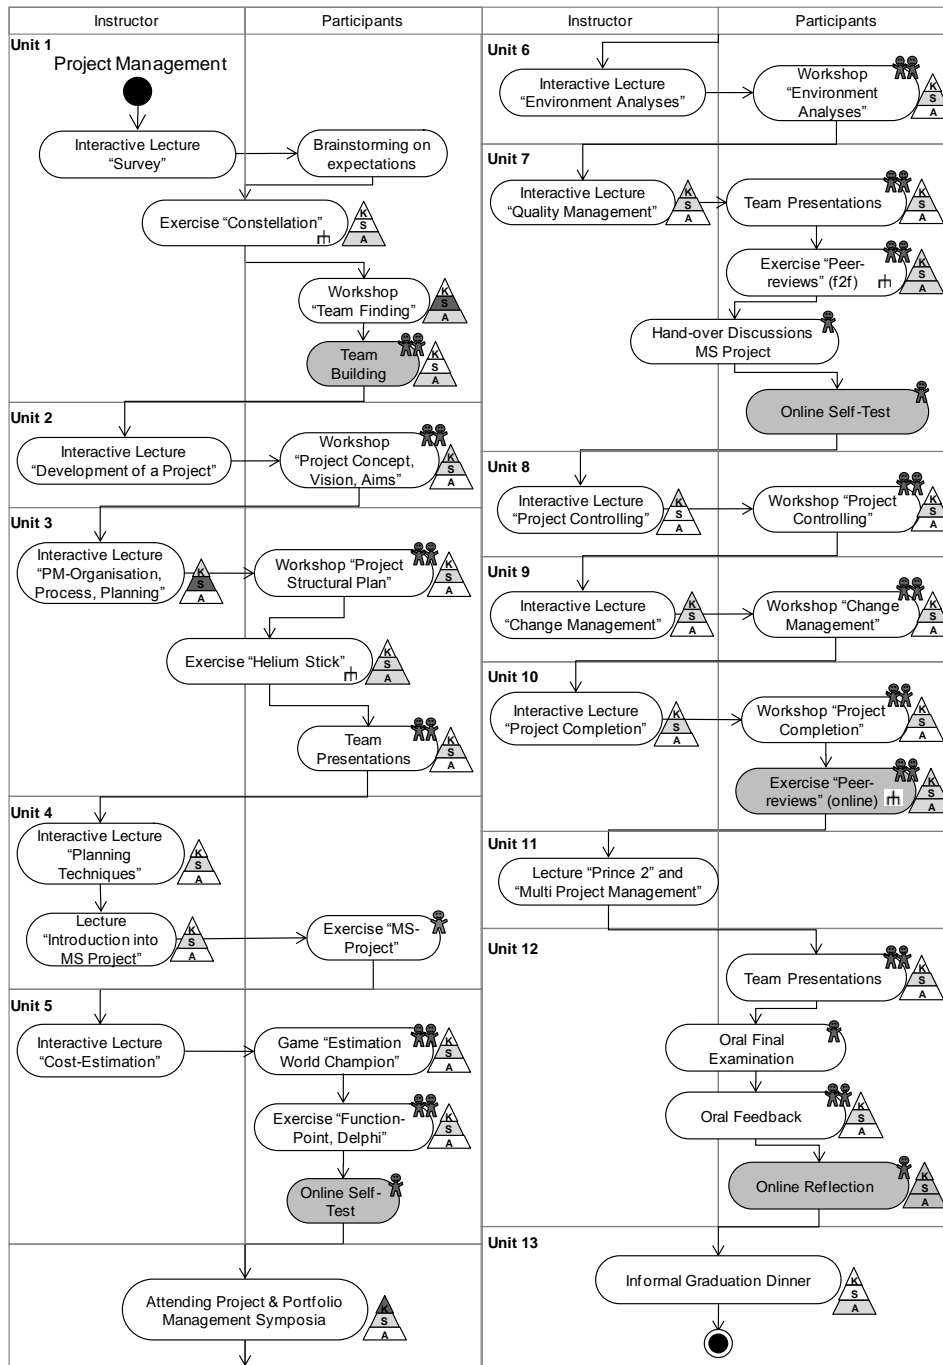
| Instructor | Participants |
|---|---|
| **Unit 1** Project Management | |
| Interactive Lecture "Survey" | Brainstorming on expectations |
| Exercise "Constellation" K S A | |
| | Workshop "Team Finding" K S A |
| | Team Building K S A |
| **Unit 2** | |
| Interactive Lecture "Development of a Project" | Workshop "Project Concept, Vision, Aims" K S A |
| **Unit 3** | |
| Interactive Lecture "PM-Organisation, Process, Planning" K S A | Workshop "Project Structural Plan" K S A |
| Exercise "Helium Stick" K S A | |
| | Team Presentations K S A |
| **Unit 4** | |
| Interactive Lecture "Planning Techniques" K S A | |
| Lecture "Introduction into MS Project" K S A | Exercise "MS-Project" |
| **Unit 5** | |
| Interactive Lecture "Cost-Estimation" | Game "Estimation World Champion" K S A |
| | Exercise "Function-Point, Delphi" K S A |
| | Online Self-Test |
| Attending Project & Portfolio Management Symposia K S A | |

| Instructor | Participants |
|---|---|
| **Unit 6** | |
| Interactive Lecture "Environment Analyses" | Workshop "Environment Analyses" K S A |
| **Unit 7** | |
| Interactive Lecture "Quality Management" K S A | Team Presentations K S A |
| | Exercise "Peer-reviews" (f2f) K S A |
| Hand-over Discussions MS Project | |
| | Online Self-Test |
| **Unit 8** | |
| Interactive Lecture "Project Controlling" K S A | Workshop "Project Controlling" K S A |
| **Unit 9** | |
| Interactive Lecture "Change Management" K S A | Workshop "Change Management" K S A |
| **Unit 10** | |
| Interactive Lecture "Project Completion" K S A | Workshop "Project Completion" K S A |
| | Exercise "Peer-reviews" (online) K S A |
| **Unit 11** | |
| Lecture "Prince 2" and "Multi Project Management" | |
| **Unit 12** | |
| | Team Presentations K S A |
| | Oral Final Examination |
| | Oral Feedback K S A |
| | Online Reflection K S A |
| **Unit 13** | |
| Informal Graduation Dinner K S A | |